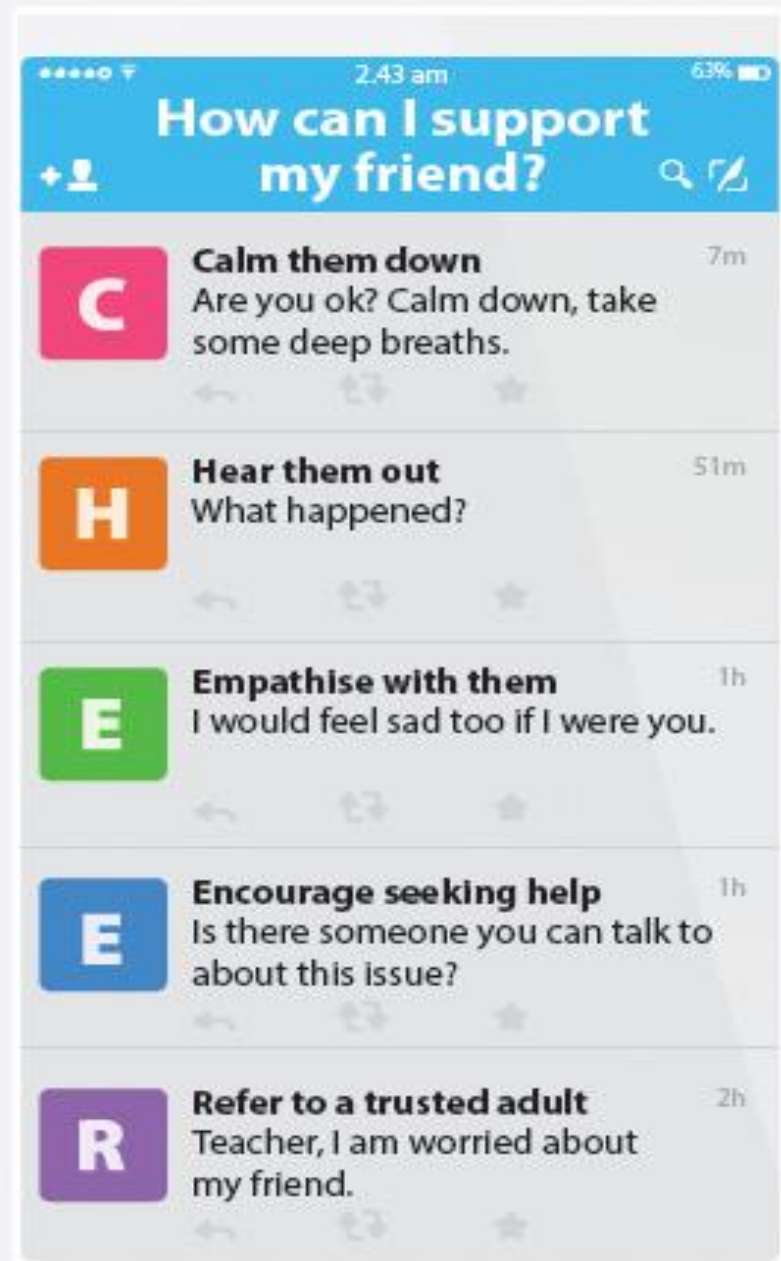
2.43 am
63%

How can I support my friend?

C
Calm them down
7m
Are you ok? Calm down, take some deep breaths.

H
Hear them out
51m
What happened?

E
Empathise with them
1h
I would feel sad too if I were you.

E
Encourage seeking help
1h
Is there someone you can talk to about this issue?

R
Refer to a trusted adult
2h
Teacher, I am worried about my friend.